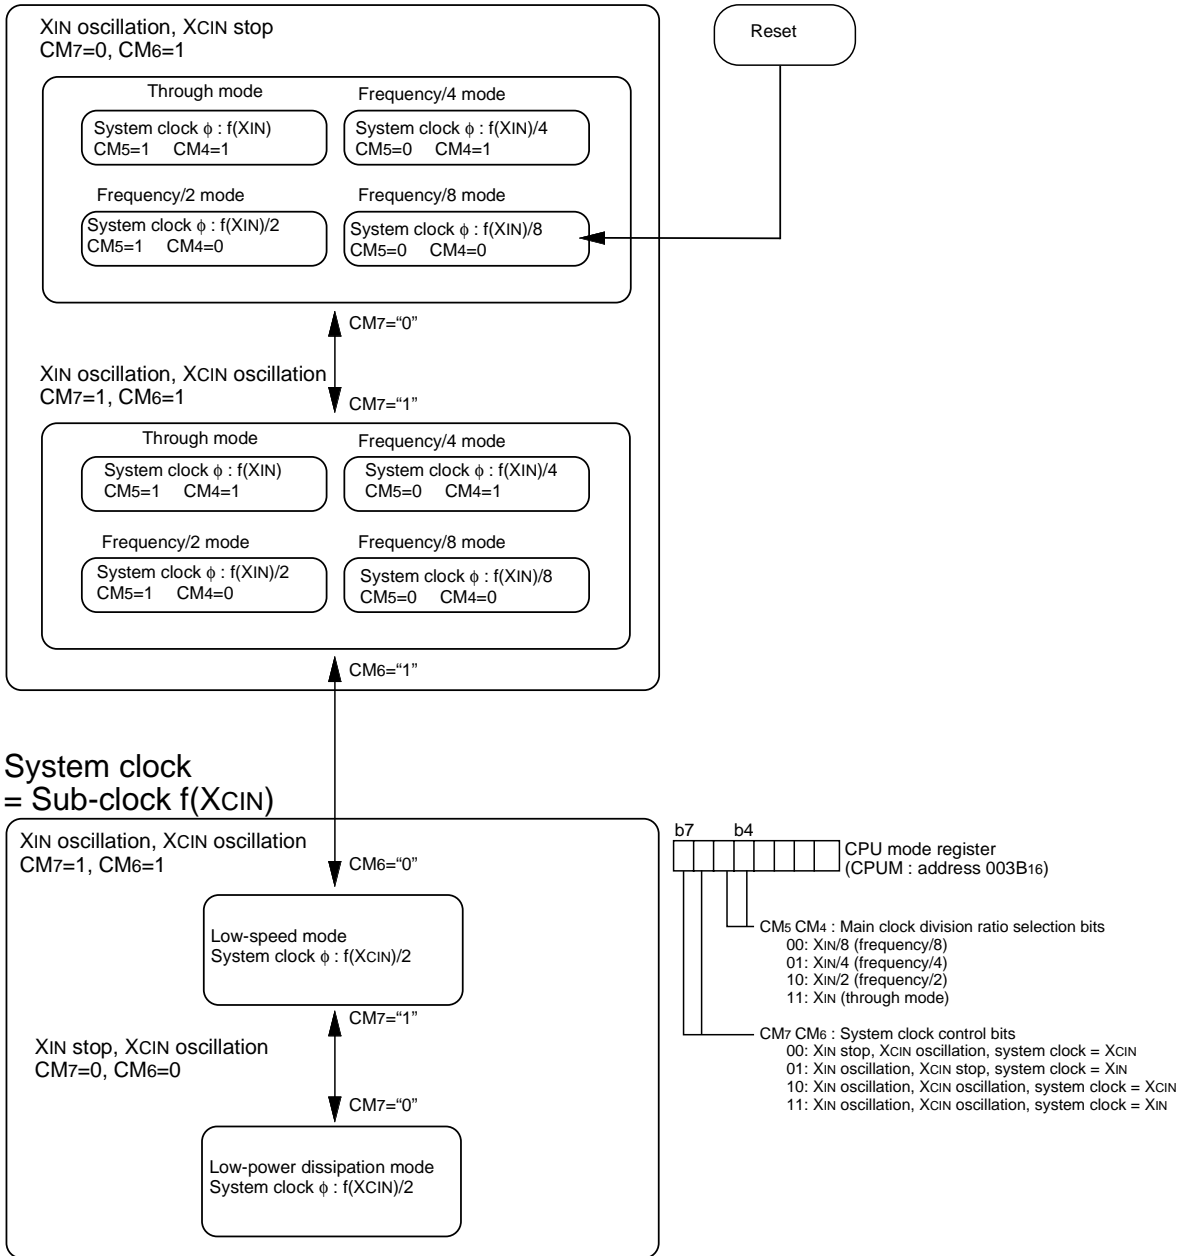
XIN oscillation, XCIN stop
CM7=0, CM6=1

Reset

Through mode

System clock $\phi$ : f(XIN)
CM5=1 CM4=1

Frequency/4 mode

System clock $\phi$ : f(XIN)/4
CM5=0 CM4=1

Frequency/2 mode

System clock $\phi$ : f(XIN)/2
CM5=1 CM4=0

Frequency/8 mode

System clock $\phi$ : f(XIN)/8
CM5=0 CM4=0

CM7="0"

XIN oscillation, XCIN oscillation
CM7=1, CM6=1

CM7="1"

Through mode

System clock $\phi$ : f(XIN)
CM5=1 CM4=1

Frequency/4 mode

System clock $\phi$ : f(XIN)/4
CM5=0 CM4=1

Frequency/2 mode

System clock $\phi$ : f(XIN)/2
CM5=1 CM4=0

Frequency/8 mode

System clock $\phi$ : f(XIN)/8
CM5=0 CM4=0

CM6="1"

System clock
= Sub-clock f(XCIN)

XIN oscillation, XCIN oscillation
CM7=1, CM6=1

CM6="0"

Low-speed mode
System clock $\phi$ : f(XCIN)/2

CM7="1"

XIN stop, XCIN oscillation
CM7=0, CM6=0

CM7="0"

Low-power dissipation mode
System clock $\phi$ : f(XCIN)/2

b7 b4

CPU mode register
(CPUM : address 003B16)

CM5 CM4 : Main clock division ratio selection bits
00: XIN/8 (frequency/8)
01: XIN/4 (frequency/4)
10: XIN/2 (frequency/2)
11: XIN (through mode)

CM7 CM6 : System clock control bits
00: XIN stop, XCIN oscillation, system clock = XCIN
01: XIN oscillation, XCIN stop, system clock = XIN
10: XIN oscillation, XCIN oscillation, system clock = XCIN
11: XIN oscillation, XCIN oscillation, system clock = XIN